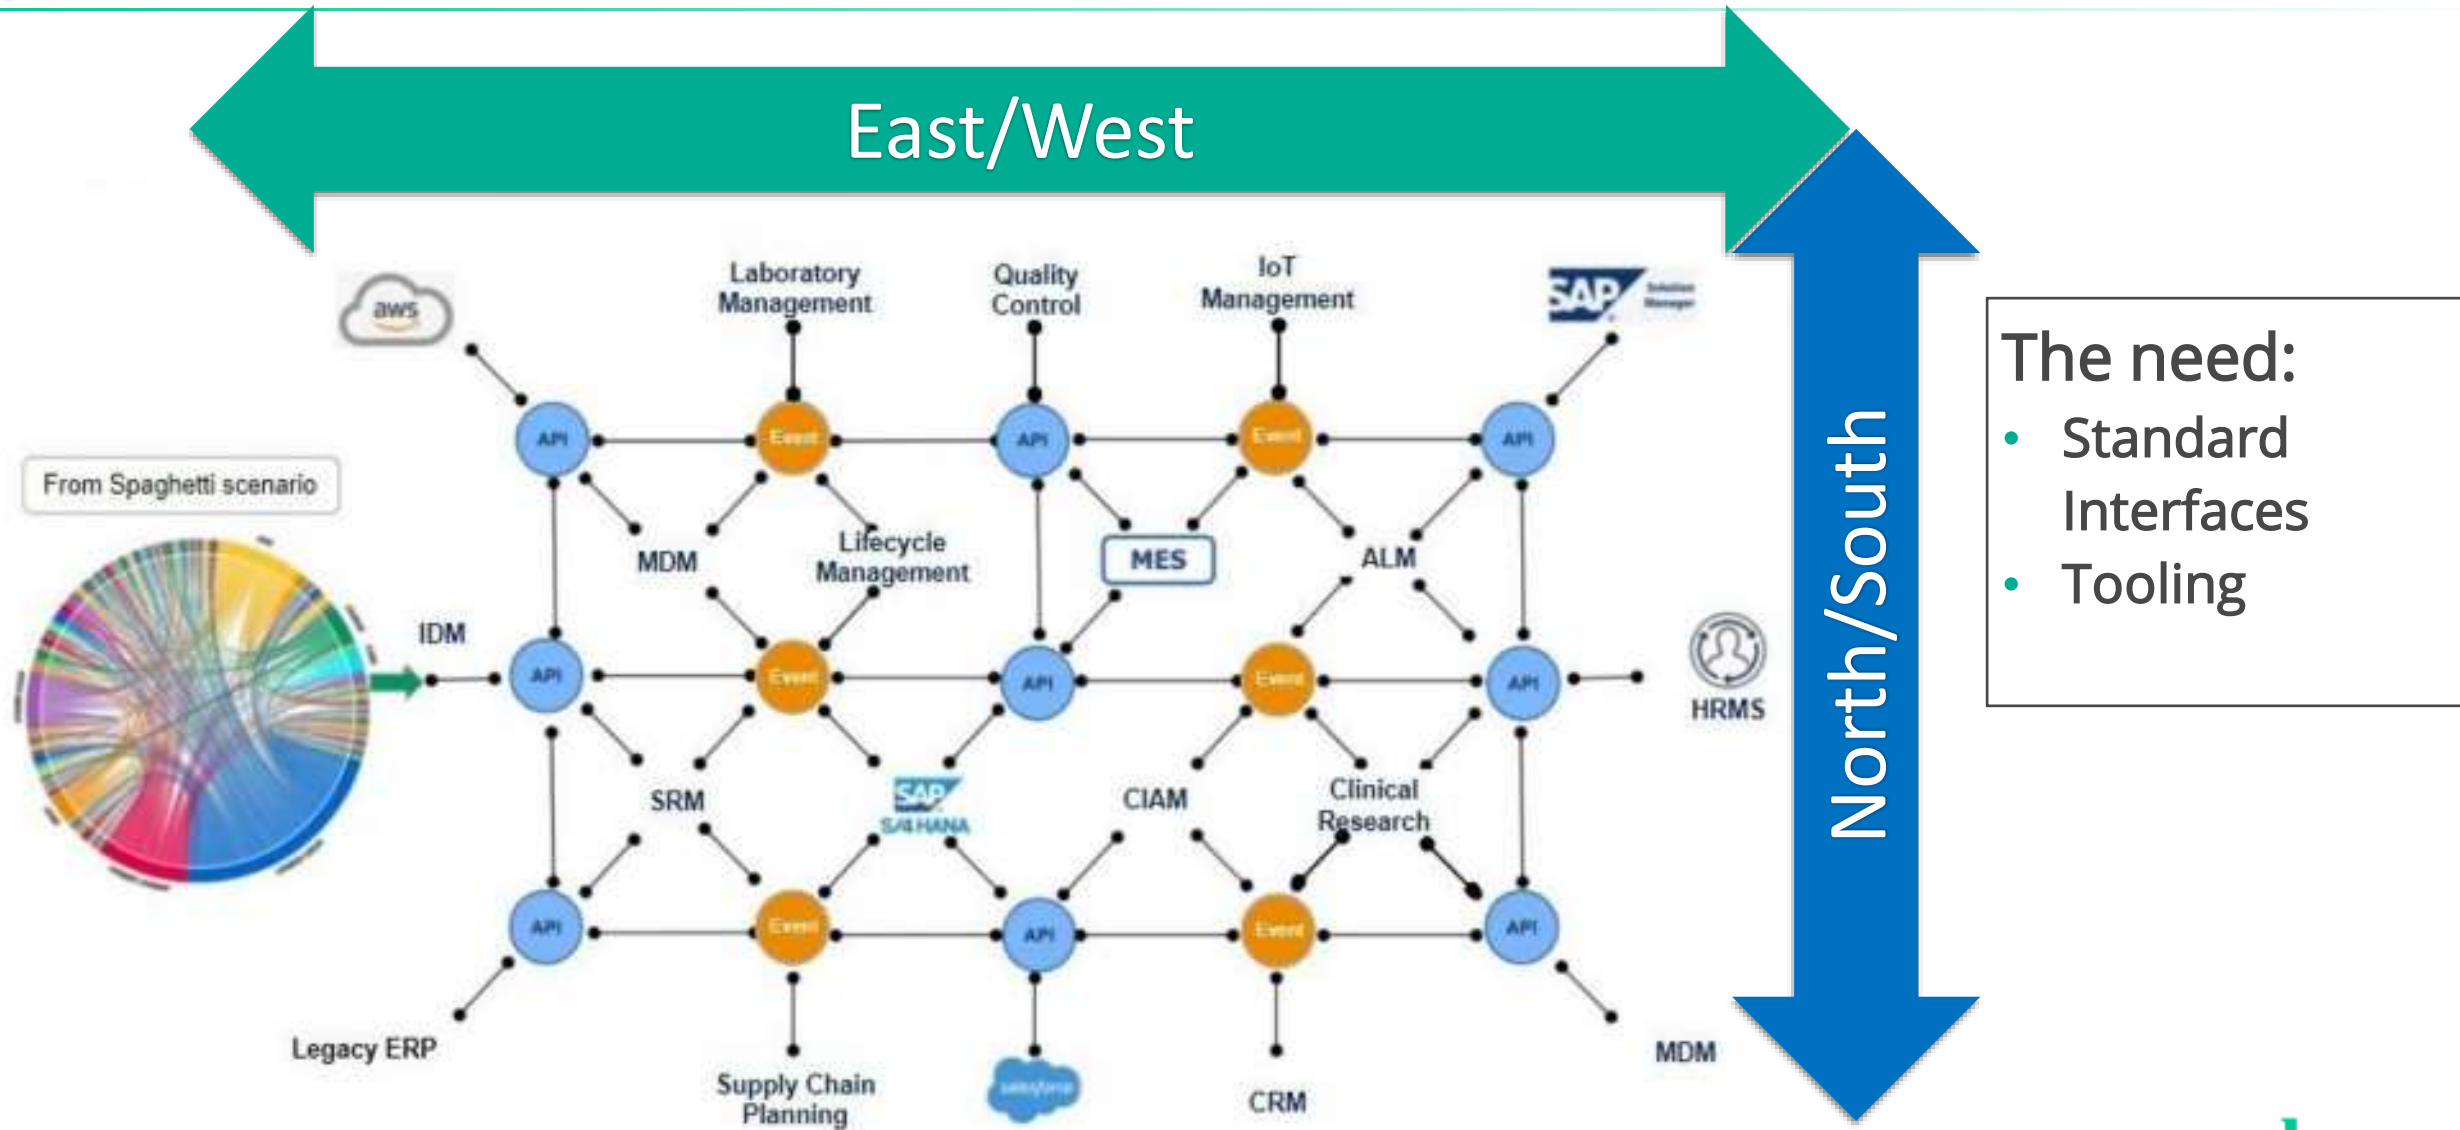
East/West

North/South

The need:
• Standard Interfaces
• Tooling

From Spaghetti scenario

aws

Laboratory Management

Quality Control

IoT Management

SAP Solution Manager

API

Event

API

Event

API

MDM

Lifecycle Management

MES

ALM

IDM

API

Event

API

Event

API

HRMS

SRM

SAP S/4 HANA

CIAM

Clinical Research

API

Event

API

Event

API

Legacy ERP

Supply Chain Planning

salesforce

CRM

MDM